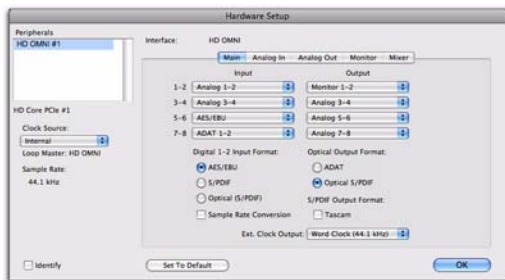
Hardware Setup

Peripherals
HD OMNI #1

HD Core PCIe #1

Clock Source:
Internal
Loop Master: HD OMNI

Sample Rate:
44.1 kHz

Interface: HD OMNI

Main | Analog In | Analog Out | Monitor | Mixer

Input
1–2 Analog 1–2
3–4 Analog 3–4
5–6 AES/EBU
7–8 ADAT 1–2

Output
Monitor 1–2
Analog 3–4
Analog 5–6
Analog 7–8

Digital 1–2 Input Format:
AES/EBU
S/PDIF
Optical (S/PDIF)
Sample Rate Conversion

Optical Output Format:
ADAT
Optical S/PDIF

S/PDIF Output Format:
Tascam

Ext. Clock Output: Word Clock (44.1 kHz)

Identify

Set To Default

OK